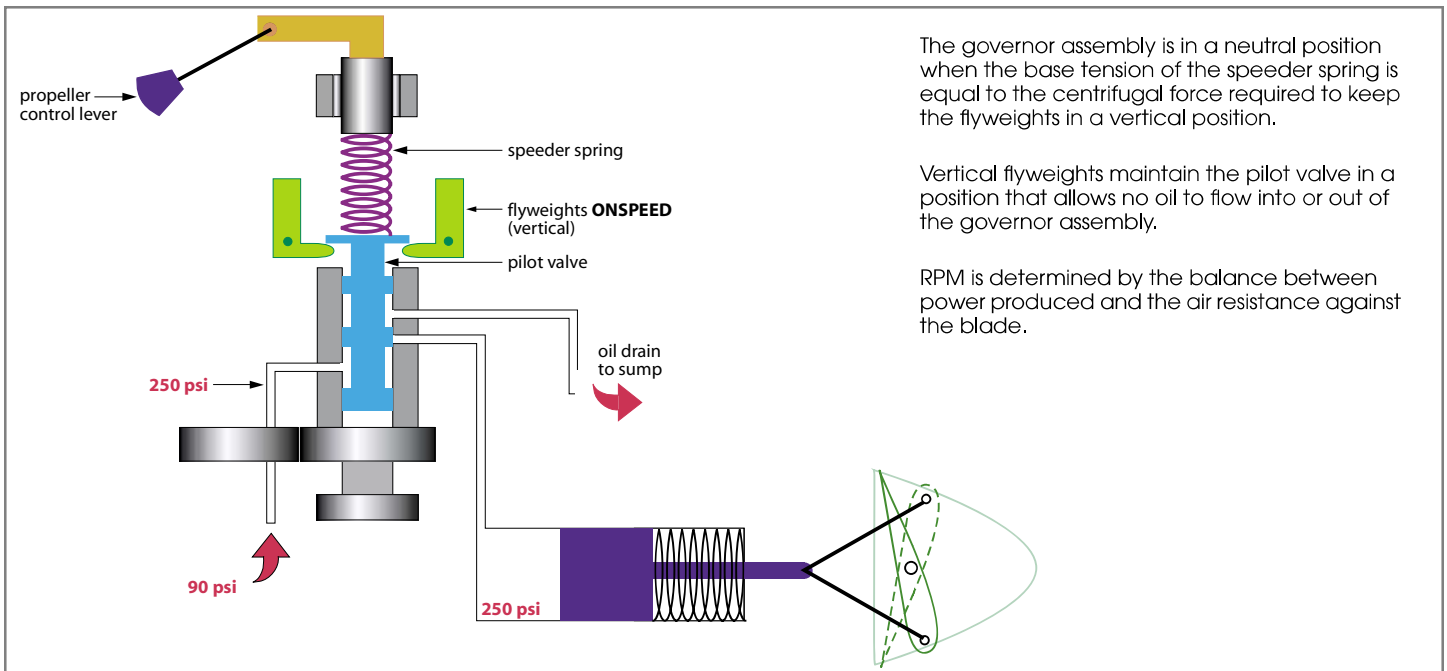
propeller control lever

speeder spring

flyweights **ONSPEED** (vertical)

pilot valve

oil drain to sump

250 psi

90 psi

250 psi

The governor assembly is in a neutral position when the base tension of the speeder spring is equal to the centrifugal force required to keep the flyweights in a vertical position.

Vertical flyweights maintain the pilot valve in a position that allows no oil to flow into or out of the governor assembly.

RPM is determined by the balance between power produced and the air resistance against the blade.